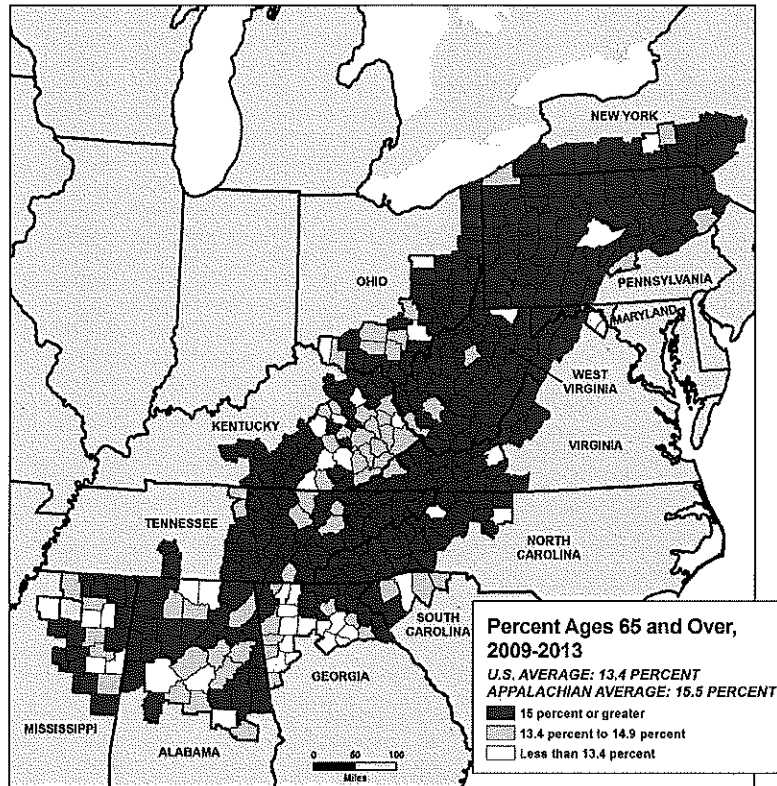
NEW YORK

OHIO

PENNSYLVANIA

MARYLAND

WEST VIRGINIA

KENTUCKY

VIRGINIA

TENNESSEE

NORTH CAROLINA

SOUTH CAROLINA

GEORGIA

MISSISSIPPI

ALABAMA

0 50 100
Miles

Percent Ages 65 and Over, 2009-2013

U.S. AVERAGE: 13.4 PERCENT
APPALACHIAN AVERAGE: 15.5 PERCENT

15 percent or greater
13.4 percent to 14.9 percent
Less than 13.4 percent